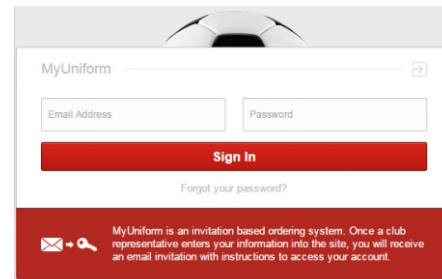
MyUniform

Email Address

Password

Sign In

Forgot your password?

MyUniform is an invitation based ordering system. Once a club representative enters your information into the site, you will receive an email invitation with instructions to access your account.